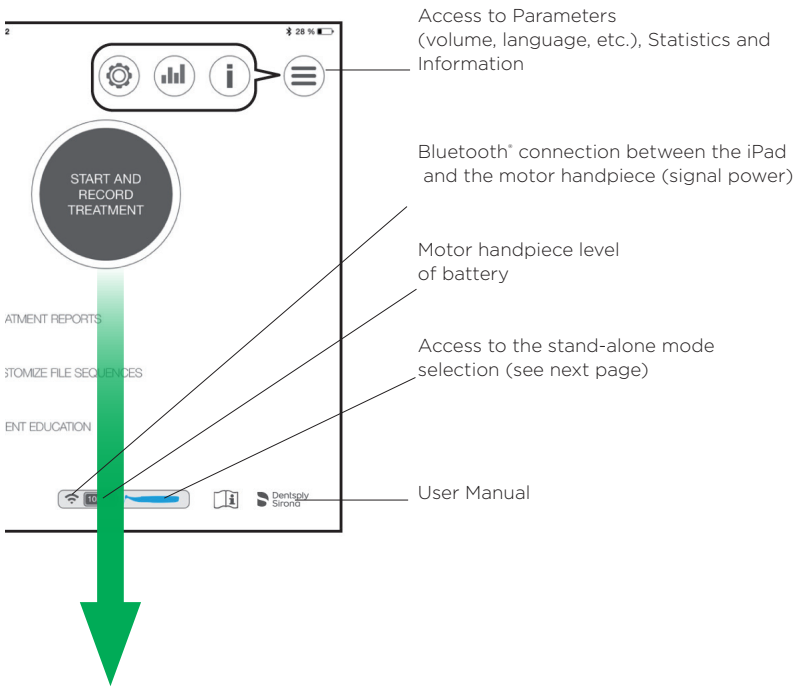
2

28 %

START AND RECORD TREATMENT

ATMENT REPORTS

STOMIZE FILE SEQUENCES

ENT EDUCATION

10

Dentsply Sirona

Access to Parameters (volume, language, etc.), Statistics and Information

Bluetooth® connection between the iPad and the motor handpiece (signal power)

Motor handpiece level of battery

Access to the stand-alone mode selection (see next page)

User Manual